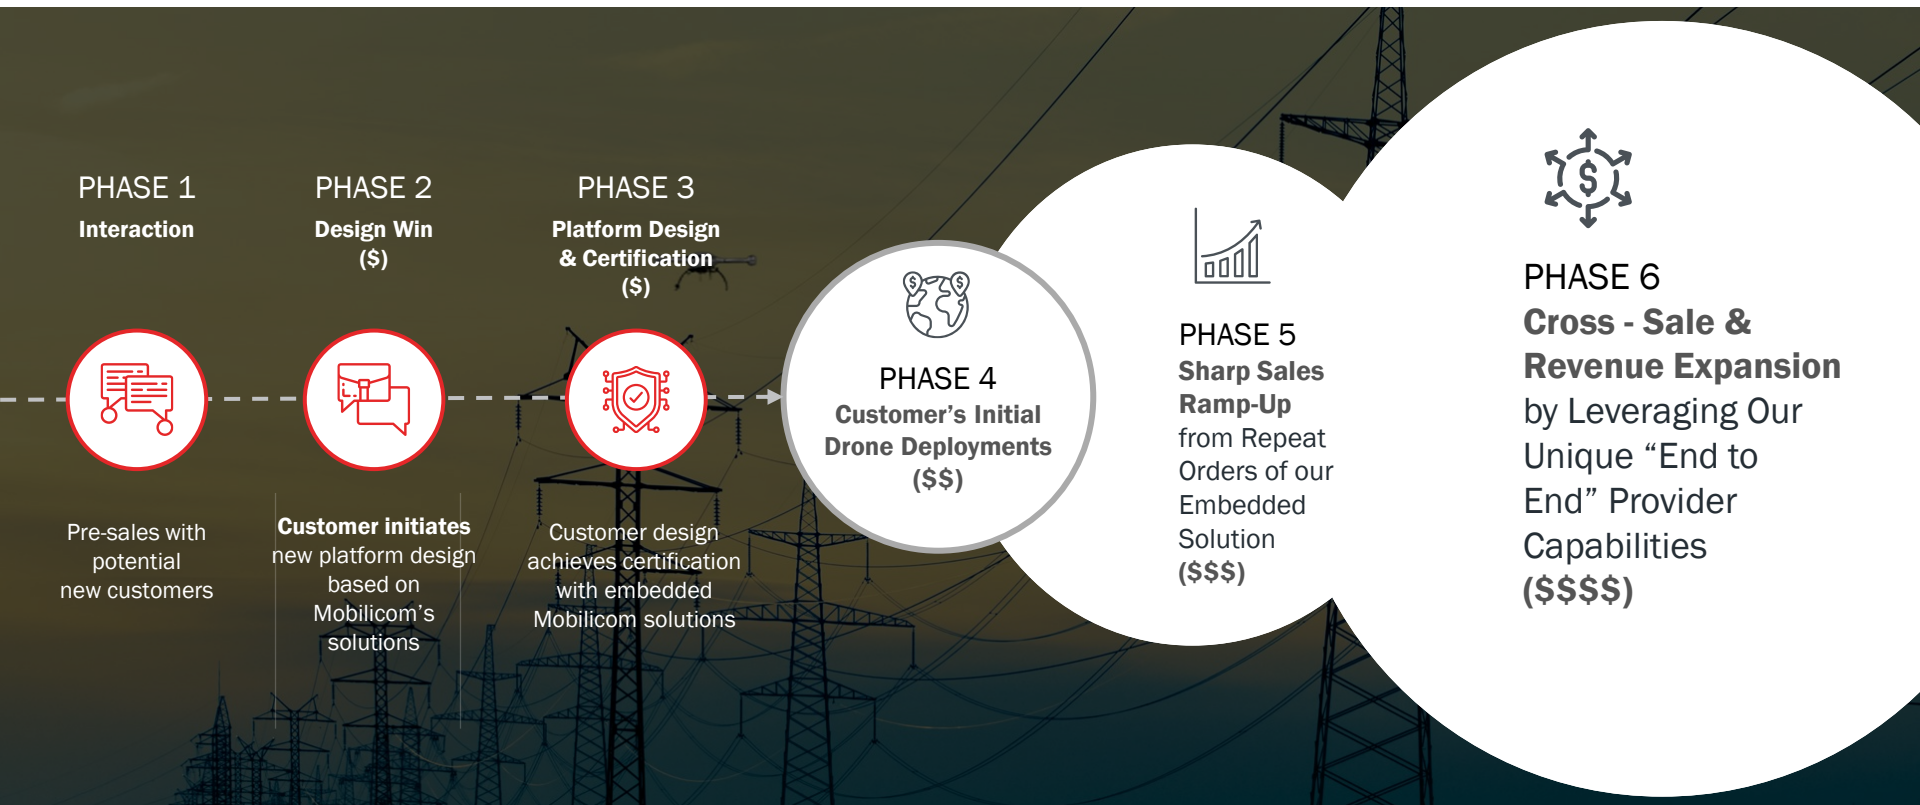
PHASE 1
Interaction

PHASE 2
Design Win
($)

PHASE 3
Platform Design & Certification
($)

PHASE 4
Customer's Initial Drone Deployments
($$)

PHASE 5
Sharp Sales Ramp-Up from Repeat Orders of our Embedded Solution
($$$)

PHASE 6
Cross - Sale & Revenue Expansion by Leveraging Our Unique "End to End" Provider Capabilities
($$$$)

Pre-sales with potential new customers

Customer initiates new platform design based on Mobilicom's solutions

Customer design achieves certification with embedded Mobilicom solutions